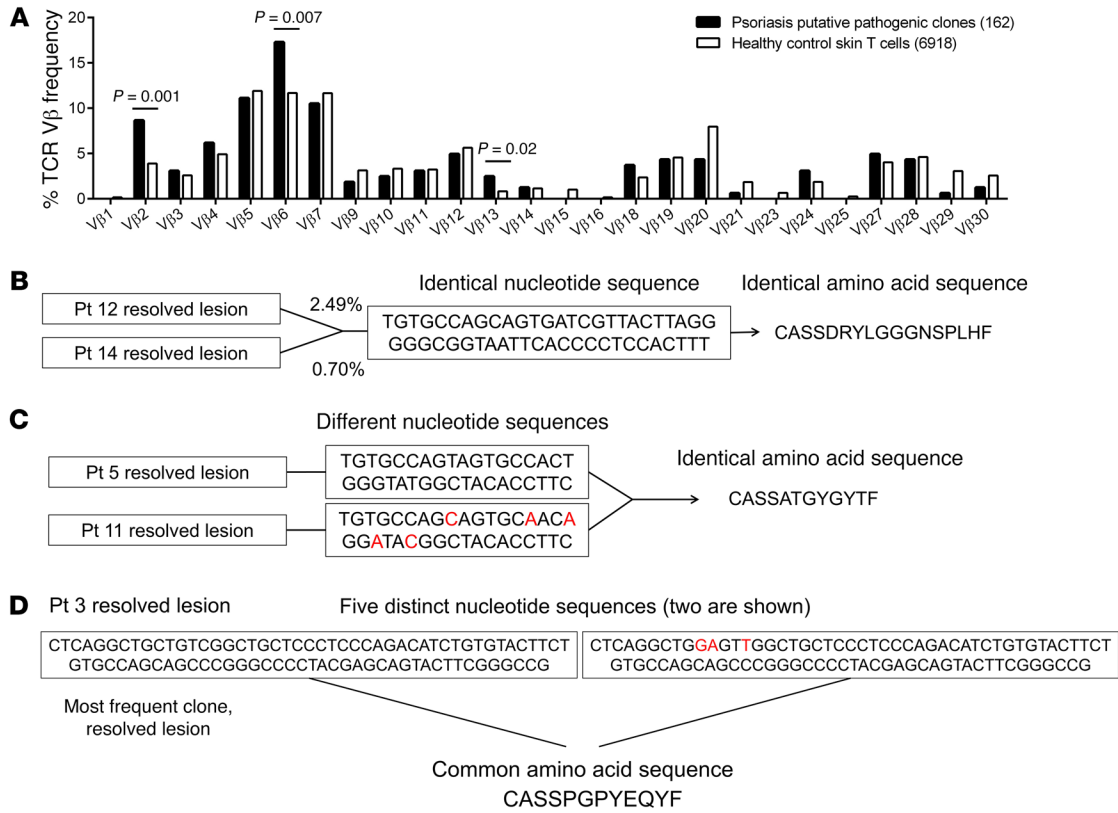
A

% TCR Vβ frequency

20
15
10
5
0

$P$ = 0.001
$P$ = 0.007
$P$ = 0.02

Psoriasis putative pathogenic clones (162)
Healthy control skin T cells (6918)

Vβ1 Vβ2 Vβ3 Vβ4 Vβ5 Vβ6 Vβ7 Vβ9 Vβ10 Vβ11 Vβ12 Vβ13 Vβ14 Vβ15 Vβ16 Vβ18 Vβ19 Vβ20 Vβ21 Vβ23 Vβ24 Vβ25 Vβ27 Vβ28 Vβ29 Vβ30

B

Pt 12 resolved lesion
Pt 14 resolved lesion
2.49%
0.70%
Identical nucleotide sequence
TGTGCCAGCAGTGATCGTTACTTAGG GGGCGGTAATTCACCCCTCCACTTT
Identical amino acid sequence
CASSDRYLGGGNSPLHF

C

Different nucleotide sequences
Pt 5 resolved lesion
TGTGCCAGTAGTGCCACT GGGTATGGCTACACCTTC
Pt 11 resolved lesion
TGTGCCAGCAGTGCAACA GGATACGGCTACACCTTC
Identical amino acid sequence
CASSATGYGYTF

D

Pt 3 resolved lesion
Five distinct nucleotide sequences (two are shown)
CTCAGGCTGCTGTCGGCTGCTCCCTCCCAGACATCTGTGTACTTCT GTGCCAGCAGCCCGGGCCCCTACGAGCAGTACTTCGGGCCG
CTCAGGCTGGAGTTGGCTGCTCCCTCCCAGACATCTGTGTACTTCT GTGCCAGCAGCCCGGGCCCCTACGAGCAGTACTTCGGGCCG
Most frequent clone, resolved lesion
Common amino acid sequence
CASSPGPYEQYF